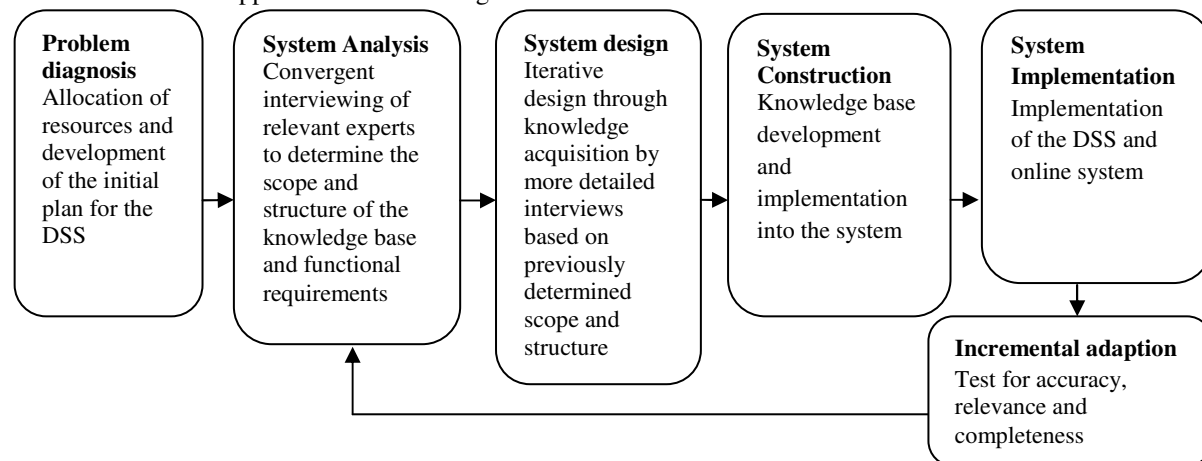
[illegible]

**Problem diagnosis**
Allocation of resources and development of the initial plan for the DSS

**System Analysis**
Convergent interviewing of relevant experts to determine the scope and structure of the knowledge base and functional requirements

**System design**
Iterative design through knowledge acquisition by more detailed interviews based on previously determined scope and structure

**System Construction**
Knowledge base development and implementation into the system

**System Implementation**
Implementation of the DSS and online system

**Incremental adaption**
Test for accuracy, relevance and completeness